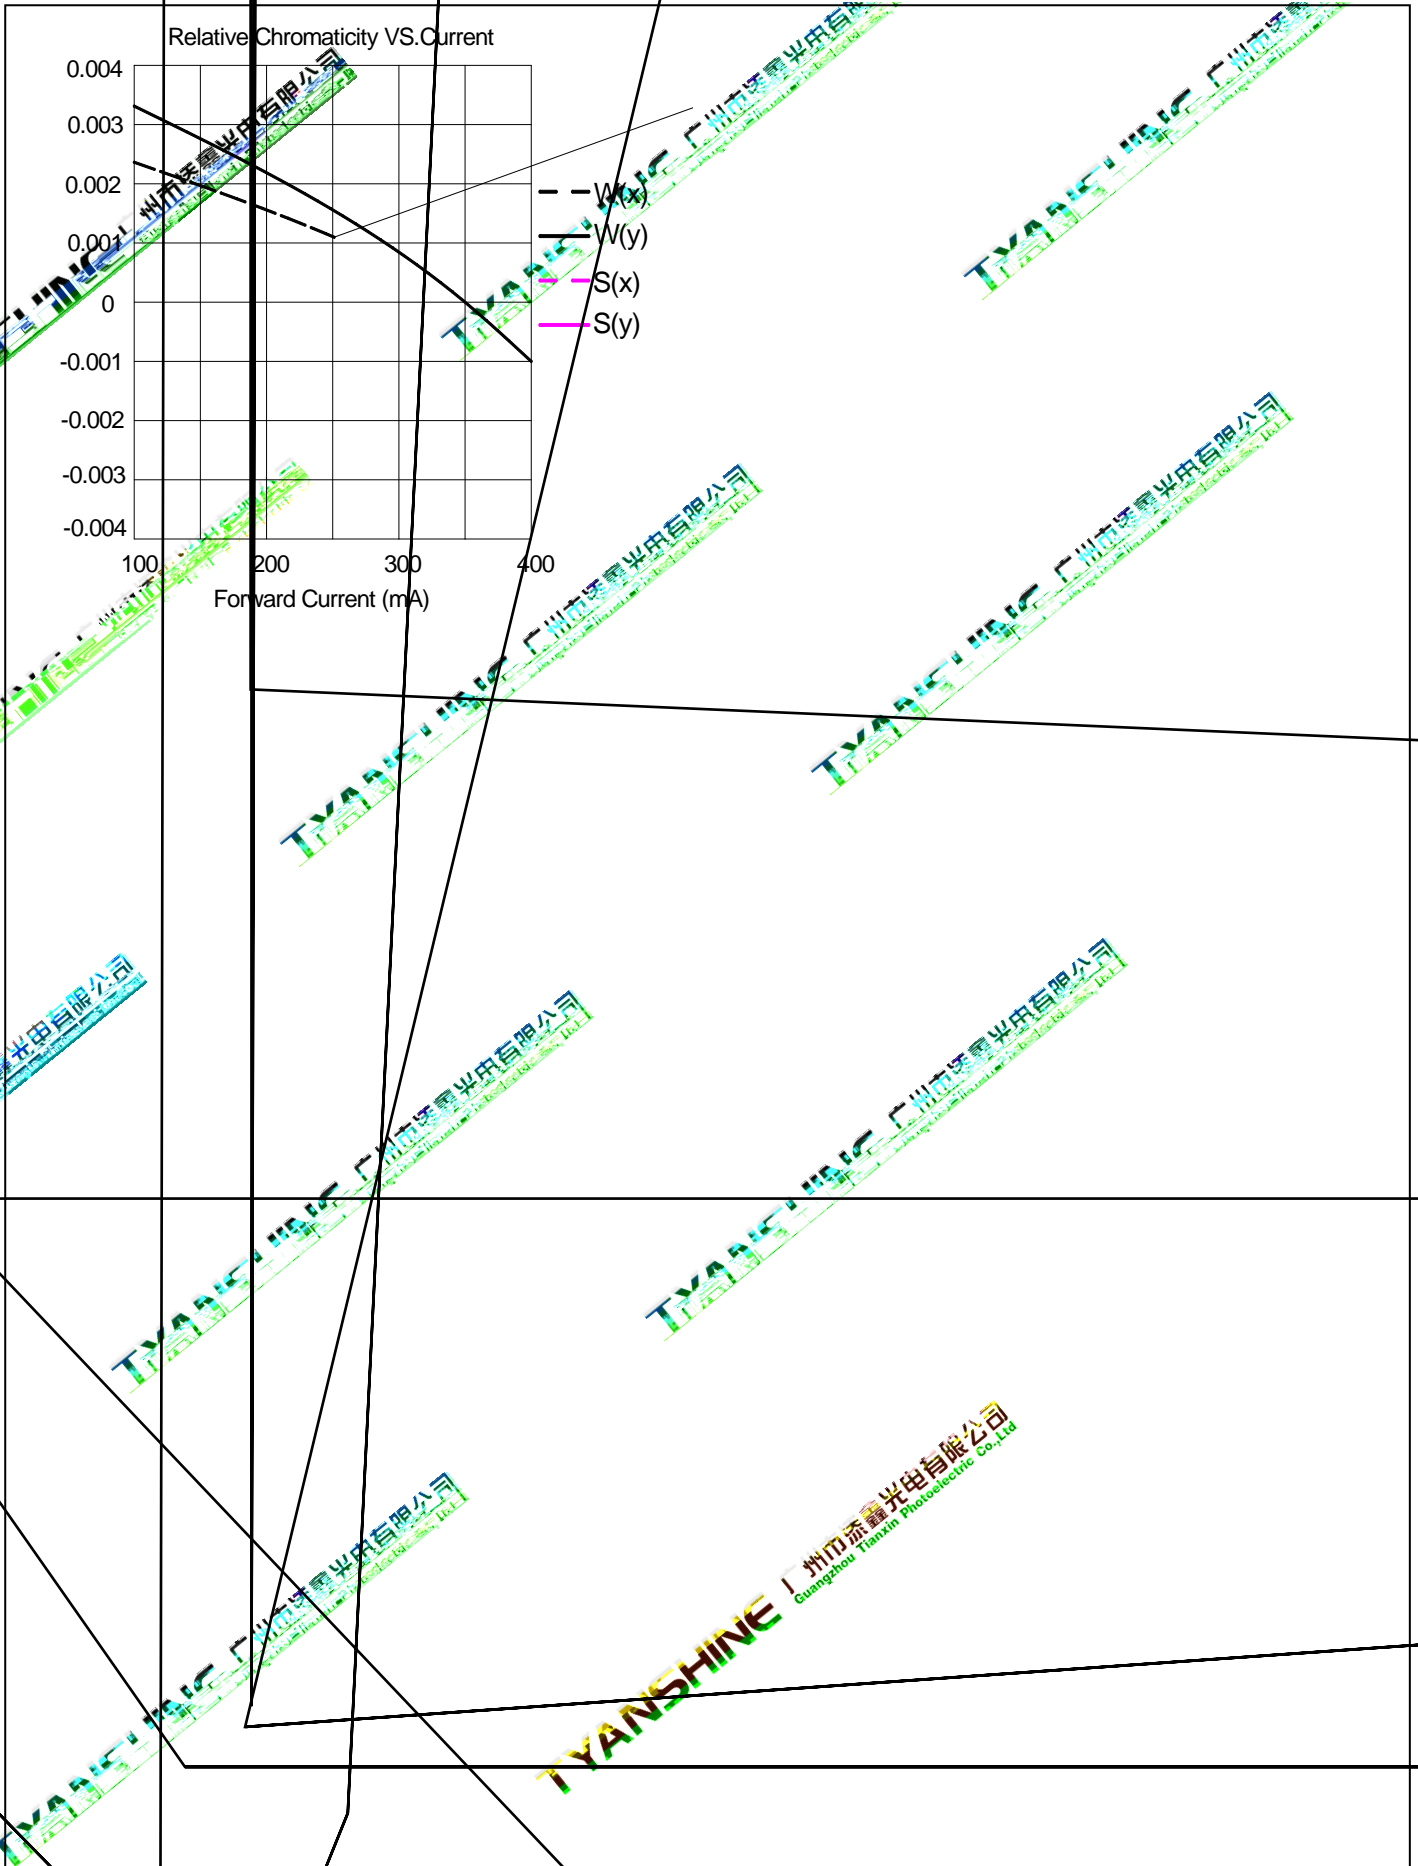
Relative Chromaticity VS.Current

0.004
0.003
0.002
0.001
0
-0.001
-0.002
-0.003
-0.004

100
200
300
400

Forward Current (mA)

W(x)
W(y)
S(x)
S(y)

TYANSHINE 广州市添鑫光电有限公司 Guangzhou Tianxin Photoelectric Co.,Ltd